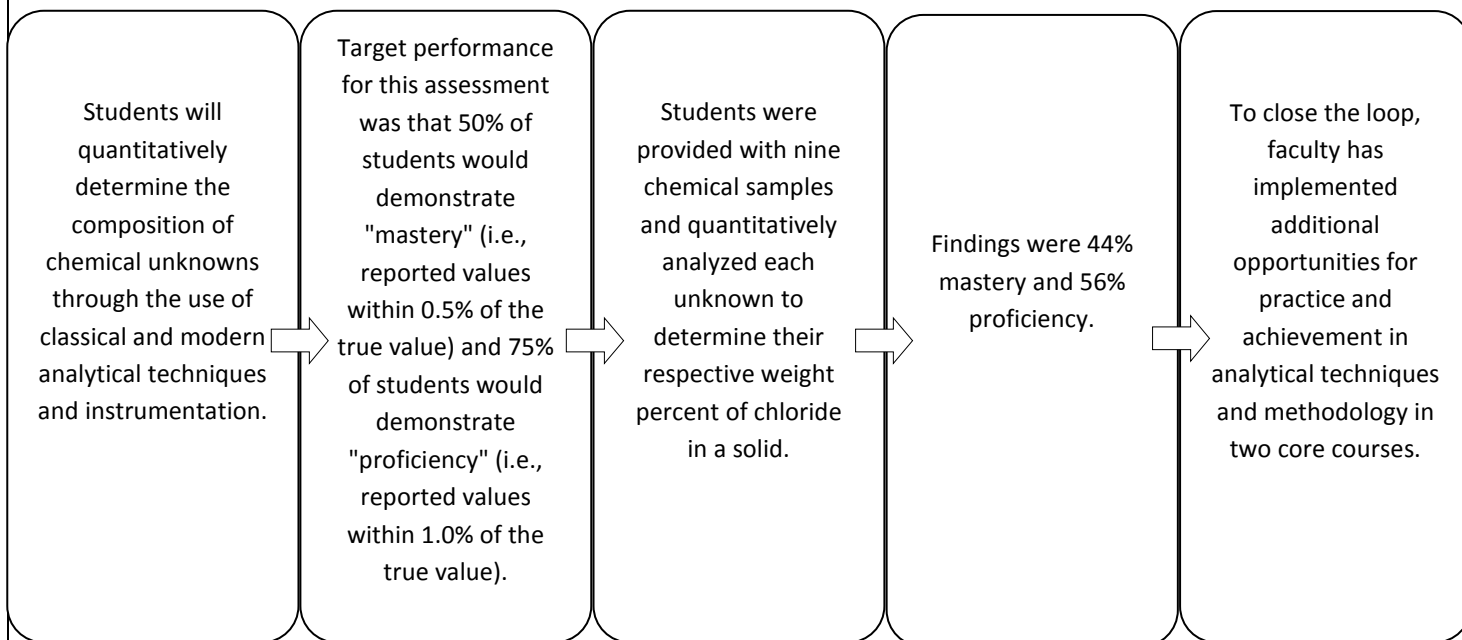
Students will quantitatively determine the composition of chemical unknowns through the use of classical and modern analytical techniques and instrumentation.

Target performance for this assessment was that 50% of students would demonstrate "mastery" (i.e., reported values within 0.5% of the true value) and 75% of students would demonstrate "proficiency" (i.e., reported values within 1.0% of the true value).

Students were provided with nine chemical samples and quantitatively analyzed each unknown to determine their respective weight percent of chloride in a solid.

Findings were 44% mastery and 56% proficiency.

To close the loop, faculty has implemented additional opportunities for practice and achievement in analytical techniques and methodology in two core courses.